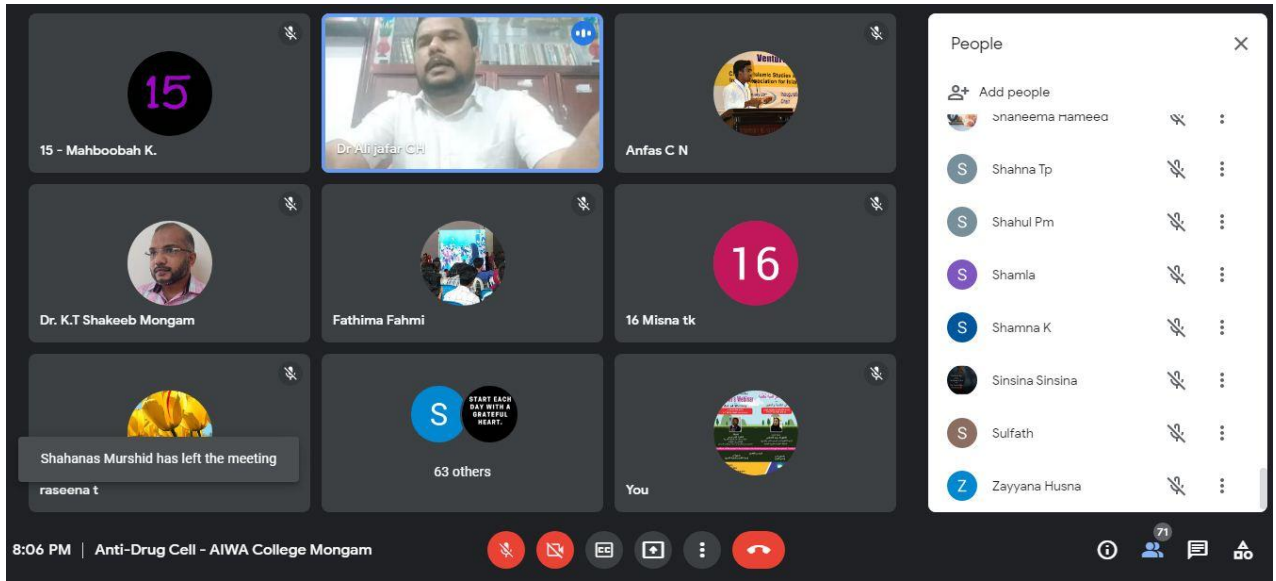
15

15 - Mahboobah K.

Dr Alijafar CH

Anfas C N

Dr. K.T Shakeeb Mongam

Fathima Fahmi

16

16 Misna tk

Shahanas Murshid has left the meeting

raseena t

S

START EACH DAY WITH A GRATEFUL HEART.

63 others

You

People

Add people

Shaneema Hameed

S Shahna Tp

S Shahul Pm

S Shamla

S Shamna K

Sinsina Sinsina

S Sulfath

Z Zayyana Husna

8:06 PM | Anti-Drug Cell - AIWA College Mongam

71